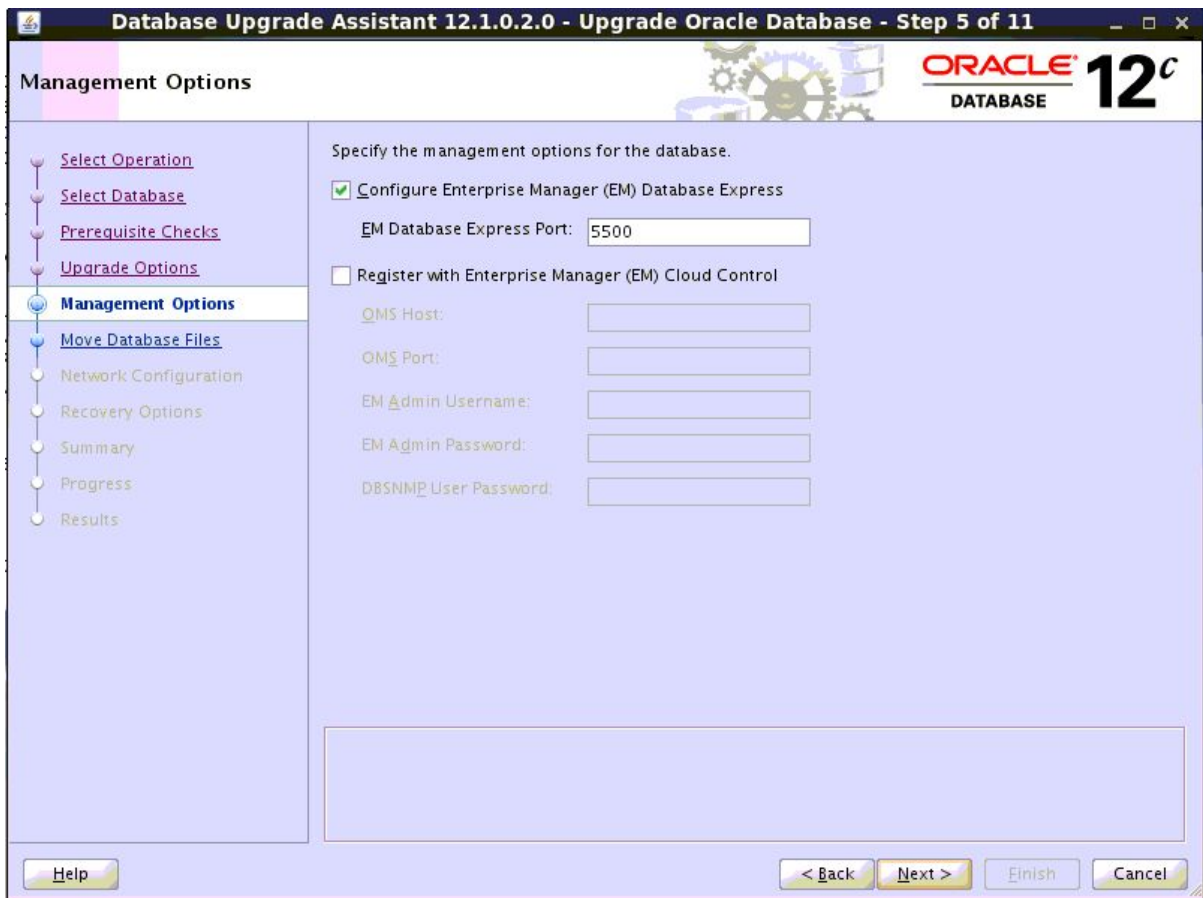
Database Upgrade Assistant 12.1.0.2.0 - Upgrade Oracle Database - Step 5 of 11

Management Options

ORACLE DATABASE 12$^c$

Select Operation
Select Database
Prerequisite Checks
Upgrade Options
Management Options
Move Database Files
Network Configuration
Recovery Options
Summary
Progress
Results

Specify the management options for the database.

Configure Enterprise Manager (EM) Database Express

EM Database Express Port: 5500

Register with Enterprise Manager (EM) Cloud Control

OMS Host:

OMS Port:

EM Admin Username:

EM Admin Password:

DBSNMP User Password:

Help

< Back

Next >

Finish

Cancel